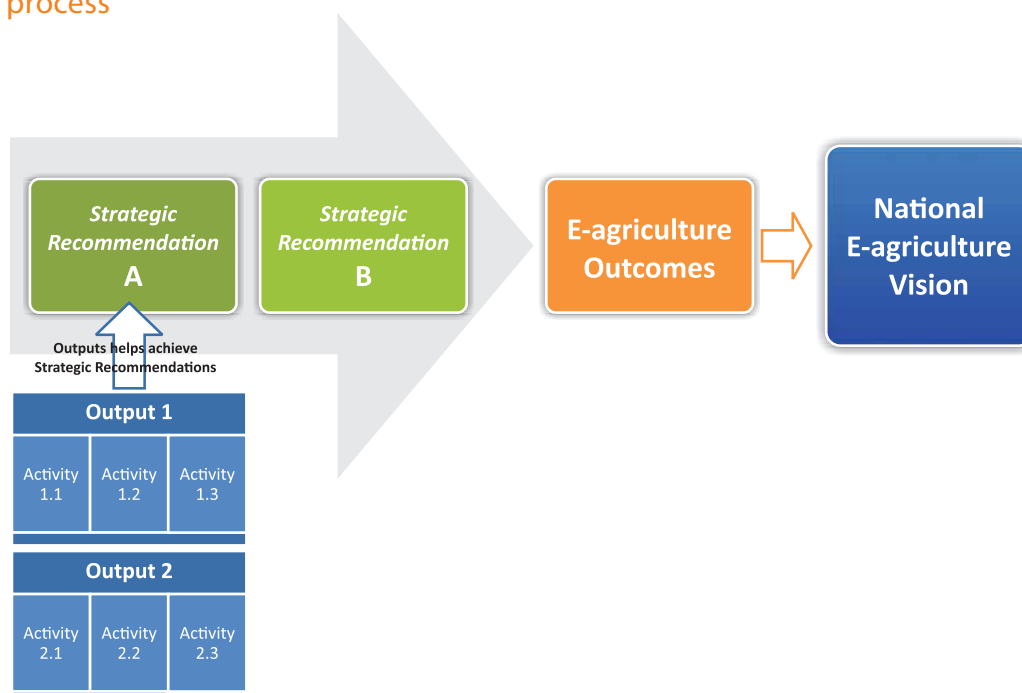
process

Strategic Recommendation A

Strategic Recommendation B

E-agriculture Outcomes

National E-agriculture Vision

Outputs helps achieve Strategic Recommendations

Output 1

Activity 1.1

Activity 1.2

Activity 1.3

Output 2

Activity 2.1

Activity 2.2

Activity 2.3